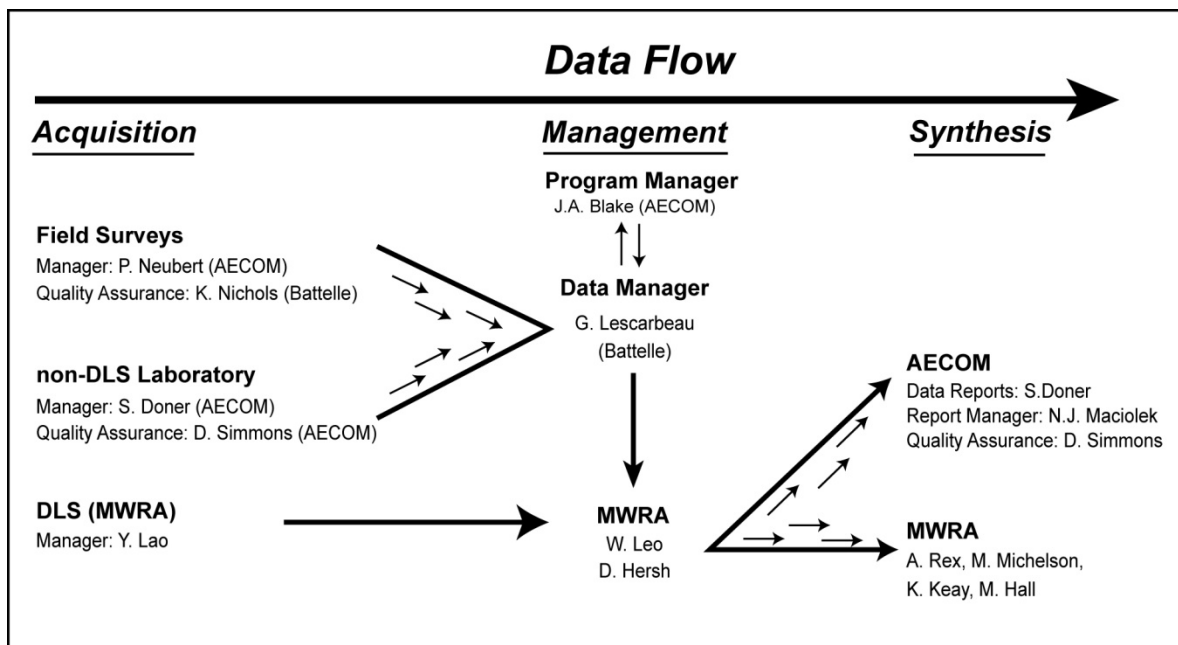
Data Flow

Acquisition

Management

Synthesis

Program Manager
J.A. Blake (AECOM)

Field Surveys
Manager: P. Neubert (AECOM)
Quality Assurance: K. Nichols (Battelle)

Data Manager
G. Lescarbeau (Battelle)

non-DLS Laboratory
Manager: S. Doner (AECOM)
Quality Assurance: D. Simmons (AECOM)

AECOM
Data Reports: S.Doner
Report Manager: N.J. Maciolek
Quality Assurance: D. Simmons

DLS (MWRA)
Manager: Y. Lao

MWRA
W. Leo
D. Hersh

MWRA
A. Rex, M. Michelson,
K. Keay, M. Hall